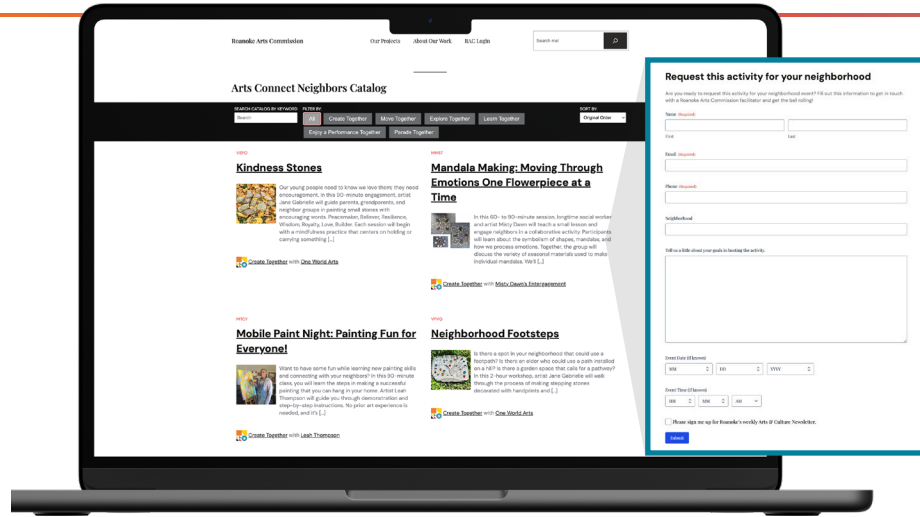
Roanoke Arts Commission

Our Projects About Our Work RAC Login

Search me

Arts Connect Neighbors Catalog

SEARCH CATALOG BY KEYWORD

Search

FILTER BY

All Create Together Move Together Explore Together Learn Together Enjoy a Performance Together Parade Together

SORT BY

Original Order

VIDEO

Kindness Stones

Our young people need to know we love them; they need encouragement. In this 90-minute engagement, artist Jane Gabrielle will guide parents, grandparents, and neighbor groups in painting small stones with encouraging words. Peacemaker, Believer, Resilience, Wisdom, Royalty, Love, Builder. Each session will begin with a mindfulness practice that centers on holding or carrying something [...]

Create Together with One World Arts

MMKT

Mandala Making: Moving Through Emotions One Flowerpiece at a Time

In this 60- to 90-minute session, longtime social worker and artist Misty Dawn will teach a small lesson and engage neighbors in a collaborative activity. Participants will learn about the symbolism of shapes, mandalas, and how we process emotions. Together, the group will discuss the variety of seasonal materials used to make individual mandalas. We'll [...]

Create Together with Misty Dawn's Entergagement

MPCV

Mobile Paint Night: Painting Fun for Everyone!

Want to have some fun while learning new painting skills and connecting with your neighbors? In this 90-minute class, you will learn the steps in making a successful painting that you can hang in your home. Artist Leah Thompson will guide you through demonstration and step-by-step instructions. No prior art experience is needed, and it's [...]

Create Together with Leah Thompson

VPHQ

Neighborhood Footsteps

Is there a spot in your neighborhood that could use a footpath? Is there an older who could use a path installed on a hill? Is there a garden space that calls for a pathway? In this 2-hour workshop, artist Jane Gabrielle will walk through the process of making stepping stones decorated with handprints and [...]

Create Together with One World Arts

Request this activity for your neighborhood

Are you ready to request this activity for your neighborhood event? Fill out this information to get in touch with a Roanoke Arts Commission facilitator and get the ball rolling!

Name (Required)

First Last

Email (Required)

Phone (Required)

Neighborhood

Tell us a little about your goals in hosting this activity.

Event Date (if known)

MM DD YYYY

Event Time (if known)

HH MM AM

Please sign me up for Roanoke's weekly Arts & Culture Newsletter.

Submit